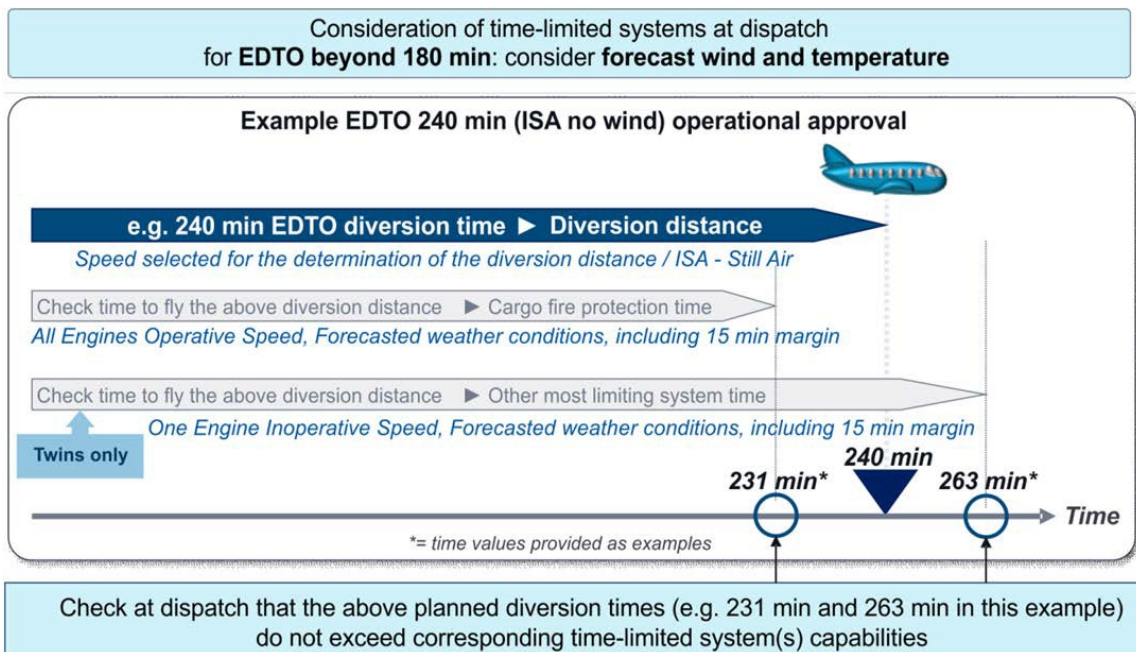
Consideration of time-limited systems at dispatch
for **EDTO beyond 180 min**: consider **forecast wind and temperature**

**Example EDTO 240 min (ISA no wind) operational approval**

**e.g. 240 min EDTO diversion time ► Diversion distance**

*Speed selected for the determination of the diversion distance / ISA - Still Air*

Check time to fly the above diversion distance ► Cargo fire protection time

*All Engines Operative Speed, Forecasted weather conditions, including 15 min margin*

Check time to fly the above diversion distance ► Other most limiting system time

Twins only

*One Engine Inoperative Speed, Forecasted weather conditions, including 15 min margin*

**240 min**

**231 min\***

**263 min\***

**Time**

\*= time values provided as examples

Check at dispatch that the above planned diversion times (e.g. 231 min and 263 min in this example) do not exceed corresponding time-limited system(s) capabilities